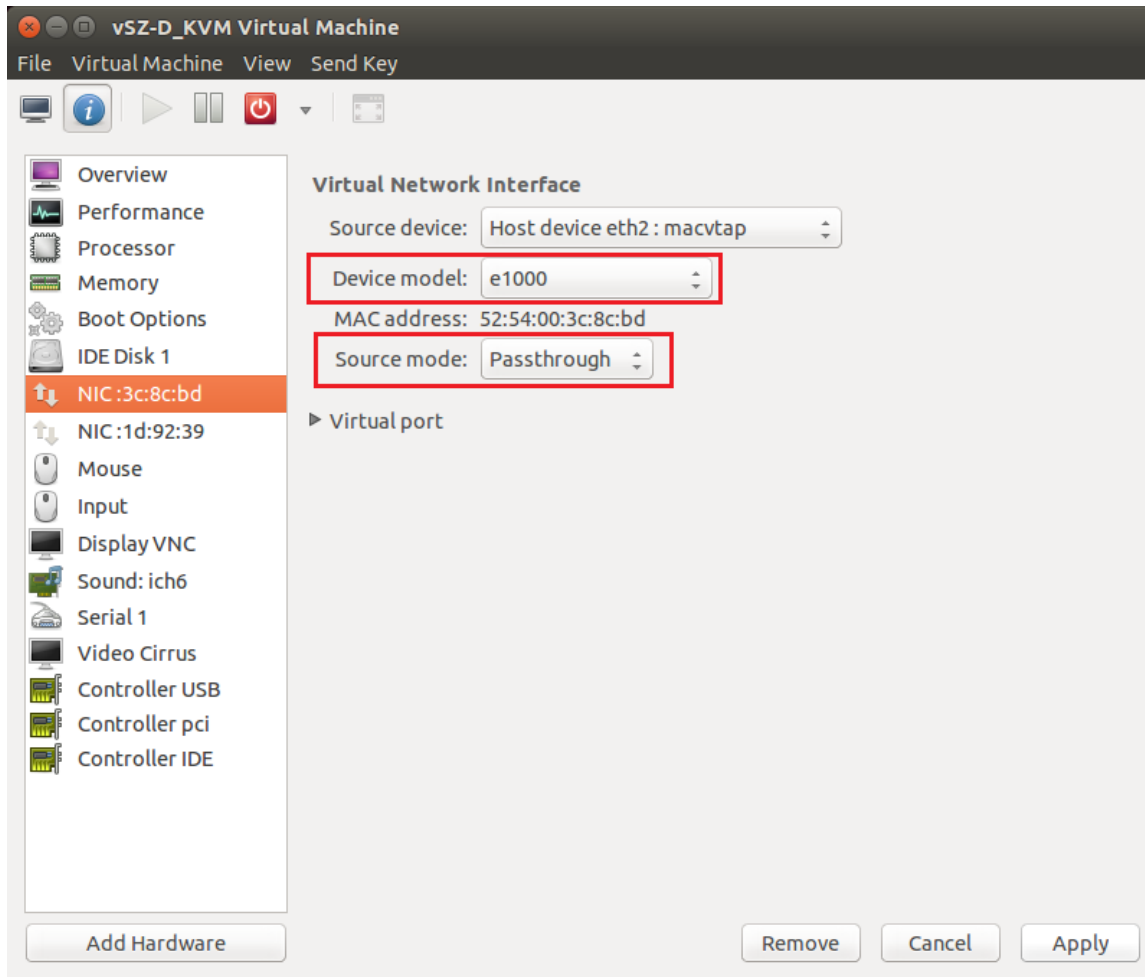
vSZ-D_KVM Virtual Machine

File Virtual Machine View Send Key

Overview
Performance
Processor
Memory
Boot Options
IDE Disk 1
NIC :3c:8c:bd
NIC :1d:92:39
Mouse
Input
Display VNC
Sound: ich6
Serial 1
Video Cirrus
Controller USB
Controller pci
Controller IDE

Virtual Network Interface

Source device: Host device eth2 : macvtap

Device model: e1000

MAC address: 52:54:00:3c:8c:bd

Source mode: Passthrough

Virtual port

Add Hardware

Remove Cancel Apply